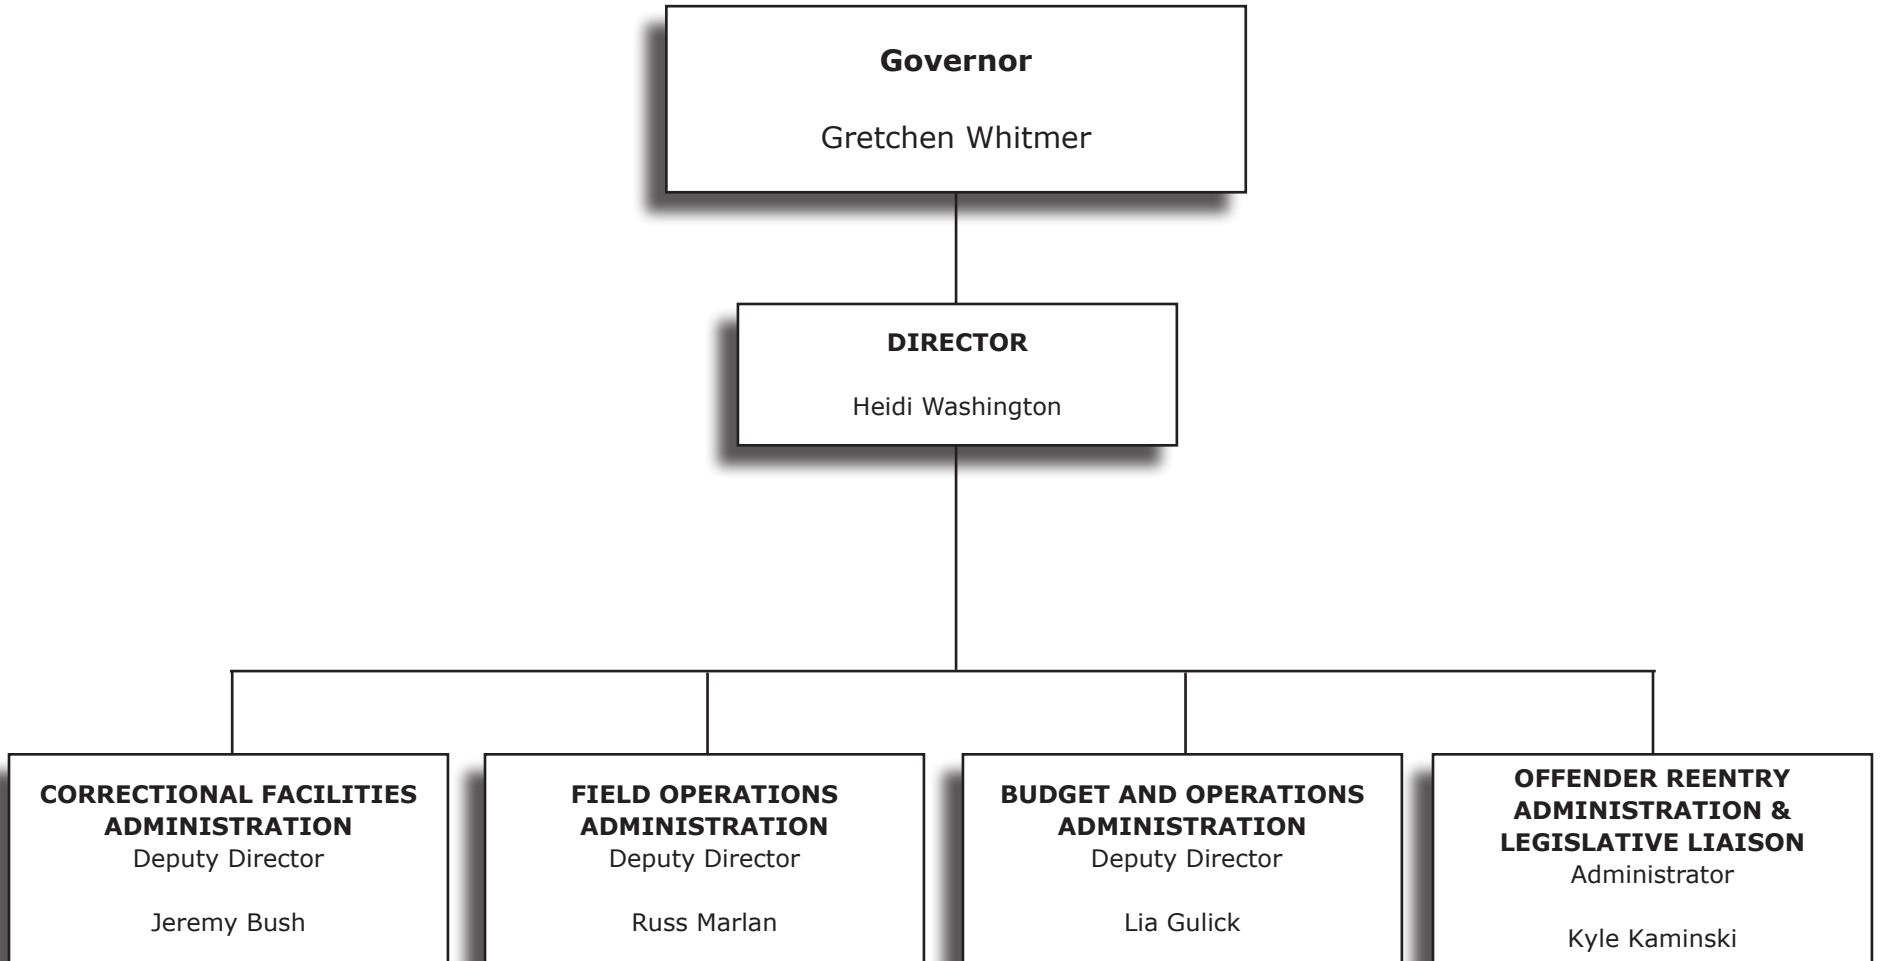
**Governor**

Gretchen Whitmer

**DIRECTOR**

Heidi Washington

**CORRECTIONAL FACILITIES ADMINISTRATION**
Deputy Director

Jeremy Bush

**FIELD OPERATIONS ADMINISTRATION**
Deputy Director

Russ Marlan

**BUDGET AND OPERATIONS ADMINISTRATION**
Deputy Director

Lia Gulick

**OFFENDER REENTRY ADMINISTRATION & LEGISLATIVE LIAISON**
Administrator

Kyle Kaminski